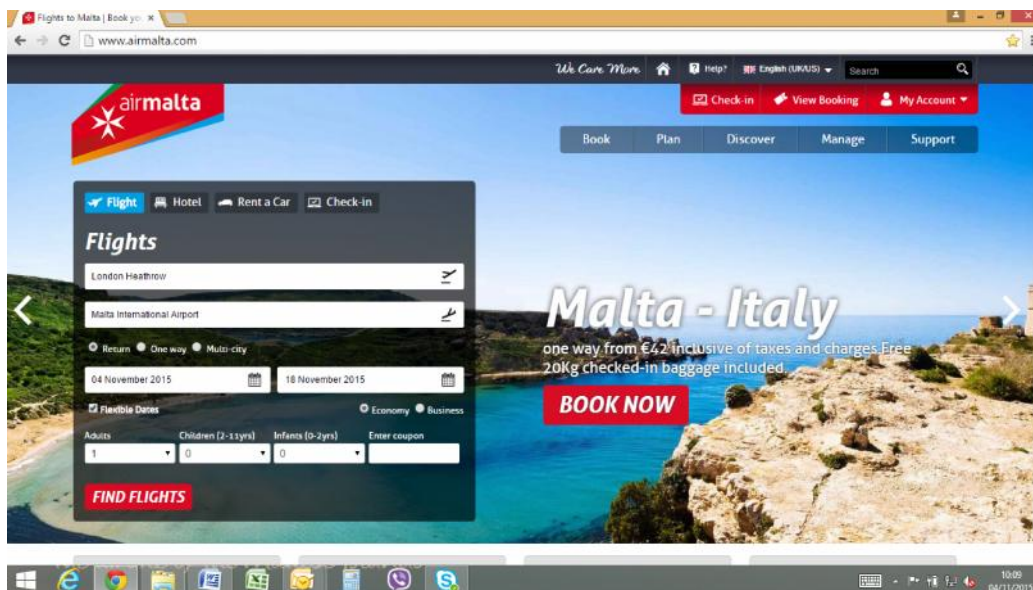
Flights to Malta | Book yo ×

www.airmalta.com

We Care More Help? English (UK/US) Search

Check-in View Booking My Account

airmalta

Book Plan Discover Manage Support

Flight Hotel Rent a Car Check-in

Flights

London Heathrow

Malta International Airport

Return One way Multi-city

04 November 2015

18 November 2015

Flexible Dates

Economy Business

Adults
1

Children (2-11yrs)
0

Infants (0-2yrs)
0

Enter coupon

FIND FLIGHTS

Malta - Italy

one way from €42 inclusive of taxes and charges.Free 20Kg checked-in baggage included.

BOOK NOW

10:09
04/11/2015